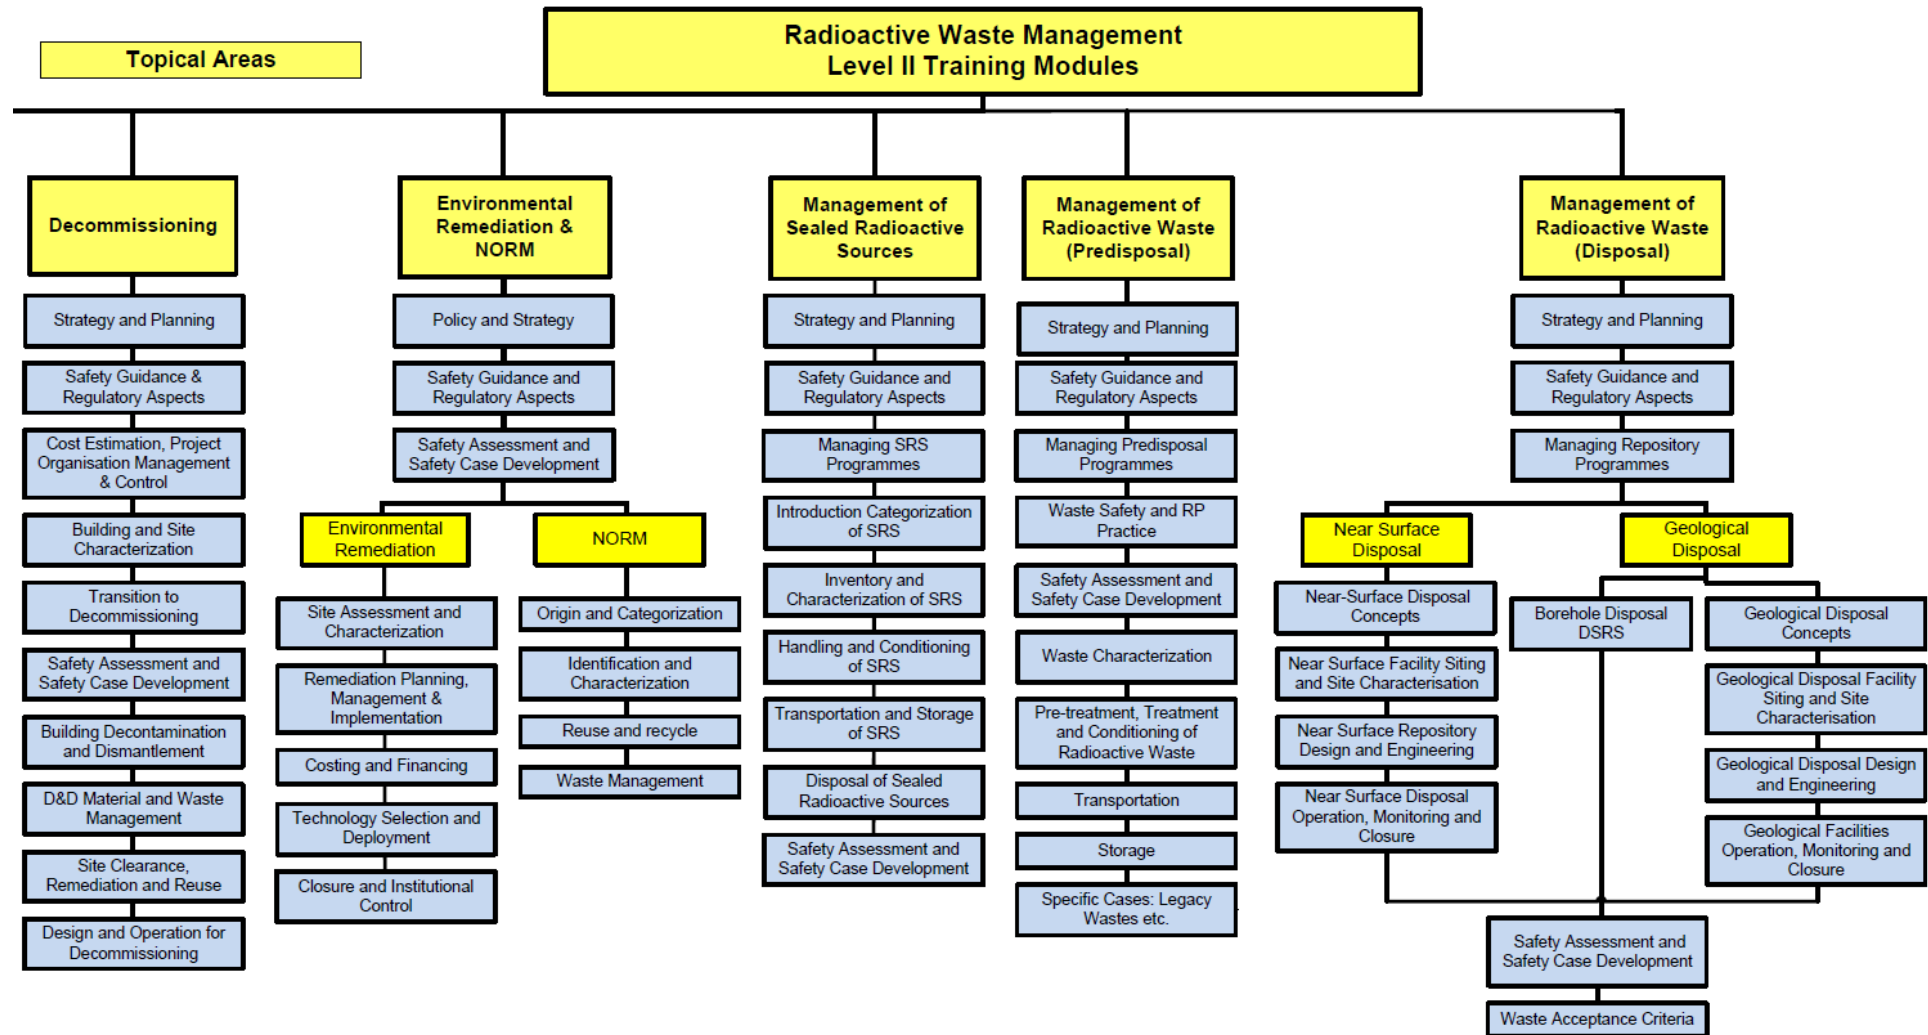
Topical Areas

Radioactive Waste Management
Level II Training Modules

Decommissioning

Strategy and Planning

Safety Guidance & Regulatory Aspects

Cost Estimation, Project Organisation Management & Control

Building and Site Characterization

Transition to Decommissioning

Safety Assessment and Safety Case Development

Building Decontamination and Dismantlement

D&D Material and Waste Management

Site Clearance, Remediation and Reuse

Design and Operation for Decommissioning

Environmental Remediation & NORM

Policy and Strategy

Safety Guidance and Regulatory Aspects

Safety Assessment and Safety Case Development

Environmental Remediation

Site Assessment and Characterization

Remediation Planning, Management & Implementation

Costing and Financing

Technology Selection and Deployment

Closure and Institutional Control

NORM

Origin and Categorization

Identification and Characterization

Reuse and recycle

Waste Management

Management of Sealed Radioactive Sources

Strategy and Planning

Safety Guidance and Regulatory Aspects

Managing SRS Programmes

Introduction Categorization of SRS

Inventory and Characterization of SRS

Handling and Conditioning of SRS

Transportation and Storage of SRS

Disposal of Sealed Radioactive Sources

Safety Assessment and Safety Case Development

Management of Radioactive Waste (Predisposal)

Strategy and Planning

Safety Guidance and Regulatory Aspects

Managing Predisposal Programmes

Waste Safety and RP Practice

Safety Assessment and Safety Case Development

Waste Characterization

Pre-treatment, Treatment and Conditioning of Radioactive Waste

Transportation

Storage

Specific Cases: Legacy Wastes etc.

Management of Radioactive Waste (Disposal)

Strategy and Planning

Safety Guidance and Regulatory Aspects

Managing Repository Programmes

Near Surface Disposal

Near-Surface Disposal Concepts

Near Surface Facility Siting and Site Characterisation

Near Surface Repository Design and Engineering

Near Surface Disposal Operation, Monitoring and Closure

Geological Disposal

Borehole Disposal DSRS

Geological Disposal Concepts

Geological Disposal Facility Siting and Site Characterisation

Geological Disposal Design and Engineering

Geological Facilities Operation, Monitoring and Closure

Safety Assessment and Safety Case Development

Waste Acceptance Criteria